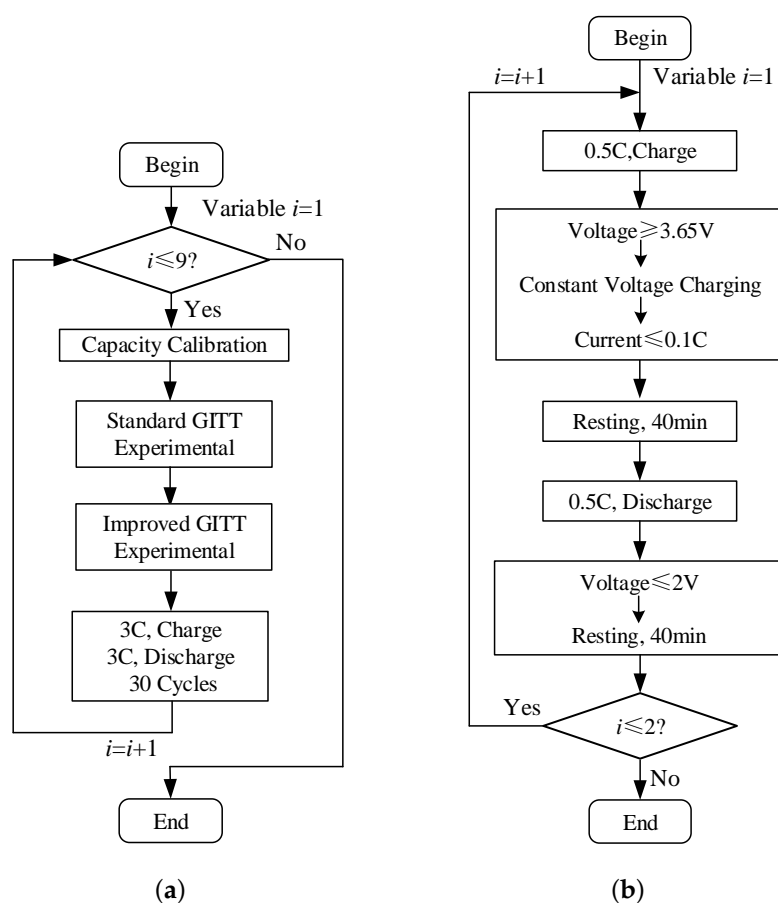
Begin

Variable $i$=1

$i\leqslant 9$?

No

Yes

Capacity Calibration

Standard GITT Experimental

Improved GITT Experimental

3C, Charge
3C, Discharge
30 Cycles

$i$=$i$+1

End

(a)

Begin

$i$=$i$+1

Variable $i$=1

0.5C,Charge

Voltage$\geqslant$3.65V

Constant Voltage Charging

Current$\leqslant$0.1C

Resting, 40min

0.5C, Discharge

Voltage$\leqslant$2V

Resting, 40min

Yes

$i\leqslant 2$?

No

End

(b)